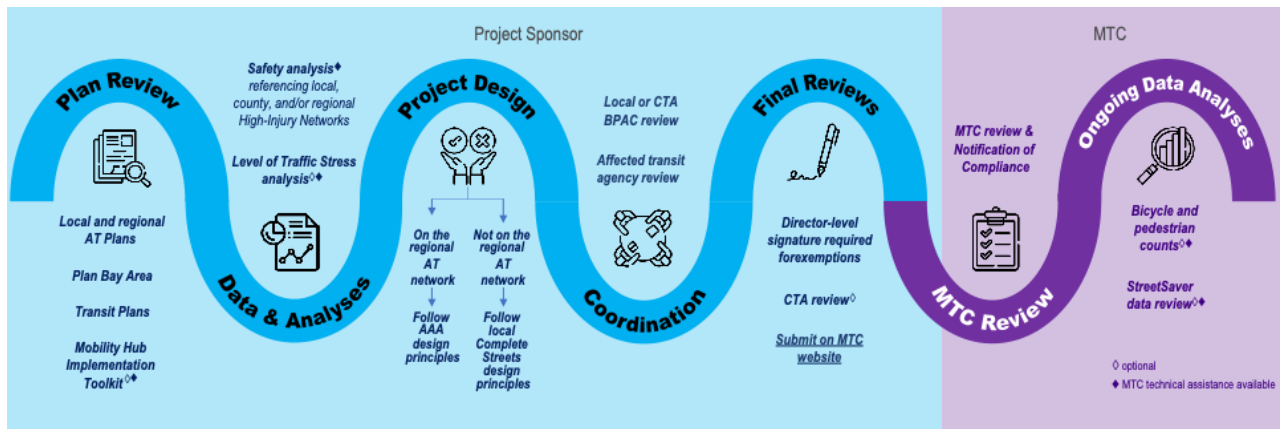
Project Sponsor

MTC

Plan Review

Local and regional AT Plans

Plan Bay Area

Transit Plans

Mobility Hub Implementation Toolkit◊♦

Safety analysis♦ referencing local, county, and/or regional High-Injury Networks

Level of Traffic Stress analysis◊♦

Data & Analyses

Project Design

On the regional AT network

Follow AAA design principles

Not on the regional AT network

Follow local Complete Streets design principles

Local or CTA BPAC review

Affected transit agency review

Coordination

Final Reviews

Director-level signature required forexemptions

CTA review◊

Submit on MTC website

MTC review & Notification of Compliance

MTC Review

Ongoing Data Analyses

Bicycle and pedestrian counts◊♦

StreetSaver data review◊♦

◊ optional

♦ MTC technical assistance available